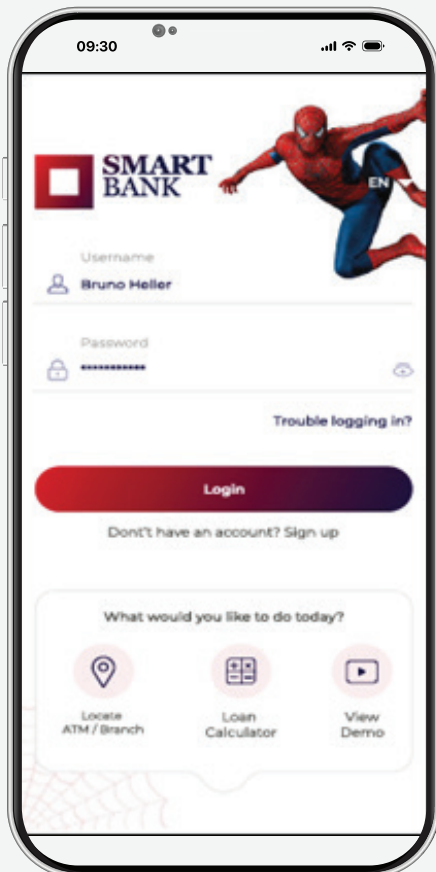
09:30

SMART BANK

EN

Username
Bruno Heller

Password
•••••••••••

Trouble logging in?

Login

Dont't have an account? Sign up

What would you like to do today?

Locate ATM / Branch

Loan Calculator

View Demo